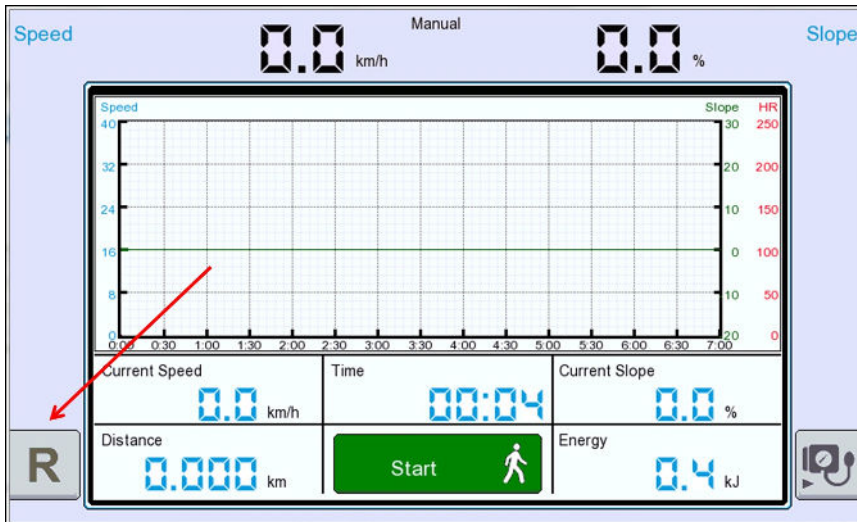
Speed

0.0 km/h

Manual

0.0 %

Slope

Speed

Slope HR

40
32
24
16
8
0

30
20
10
0
10
20

250
200
150
100
50
0

0:00 0:30 1:00 1:30 2:00 2:30 3:00 3:30 4:00 4:30 5:00 5:30 6:00 6:30 7:00

Current Speed
0.0 km/h

Time
00:04

Current Slope
0.0 %

R

Distance
0.000 km

Start

Energy
0.4 kJ